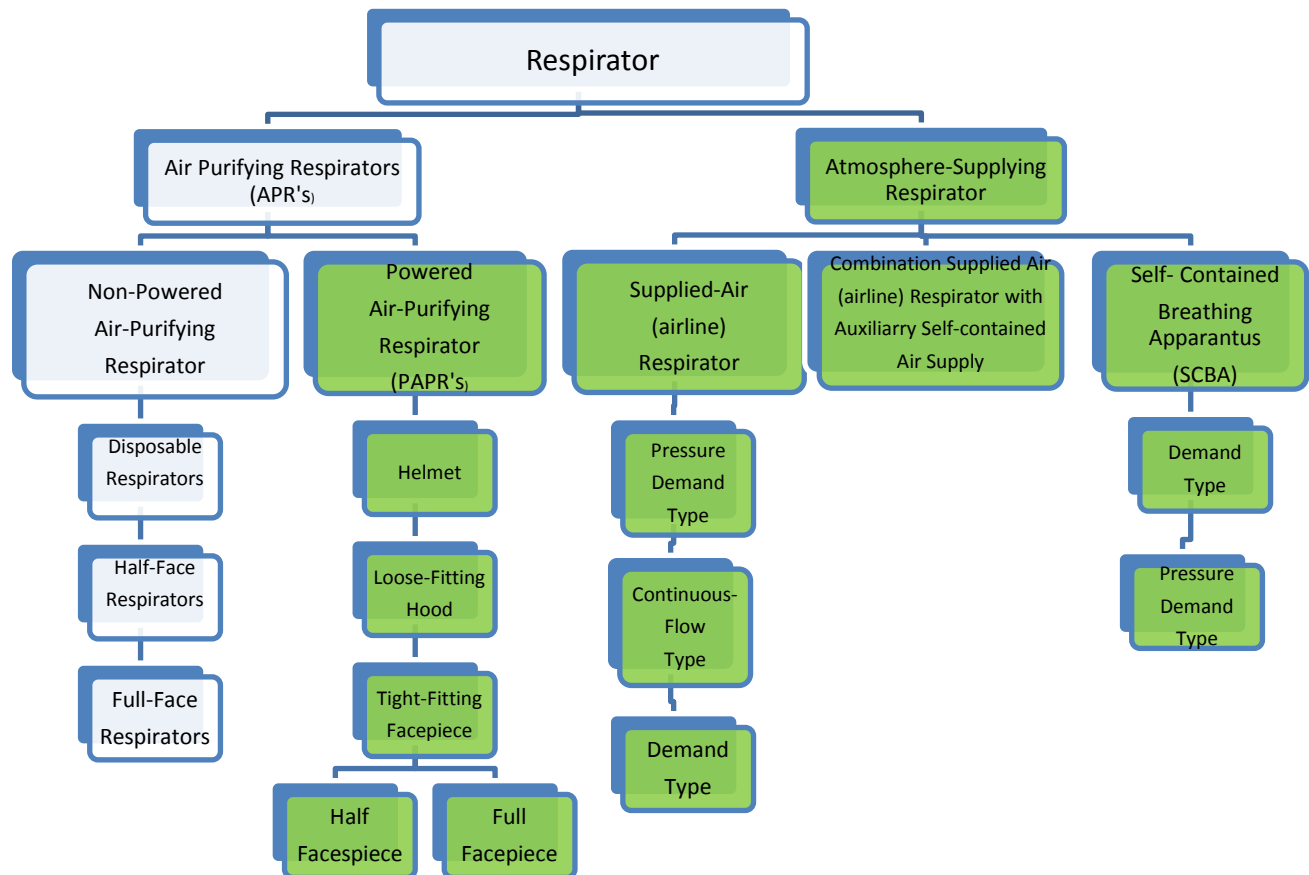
Respirator

Air Purifying Respirators (APR's)

Non-Powered Air-Purifying Respirator

Disposable Respirators

Half-Face Respirators

Full-Face Respirators

Powered Air-Purifying Respirator (PAPR's)

Helmet

Loose-Fitting Hood

Tight-Fitting Facepiece

Half Facespiece

Full Facepiece

Atmosphere-Supplying Respirator

Supplied-Air (airline) Respirator

Pressure Demand Type

Continuous-Flow Type

Demand Type

Combination Supplied Air (airline) Respirator with Auxiliarry Self-contained Air Supply

Self- Contained Breathing Apparantus (SCBA)

Demand Type

Pressure Demand Type